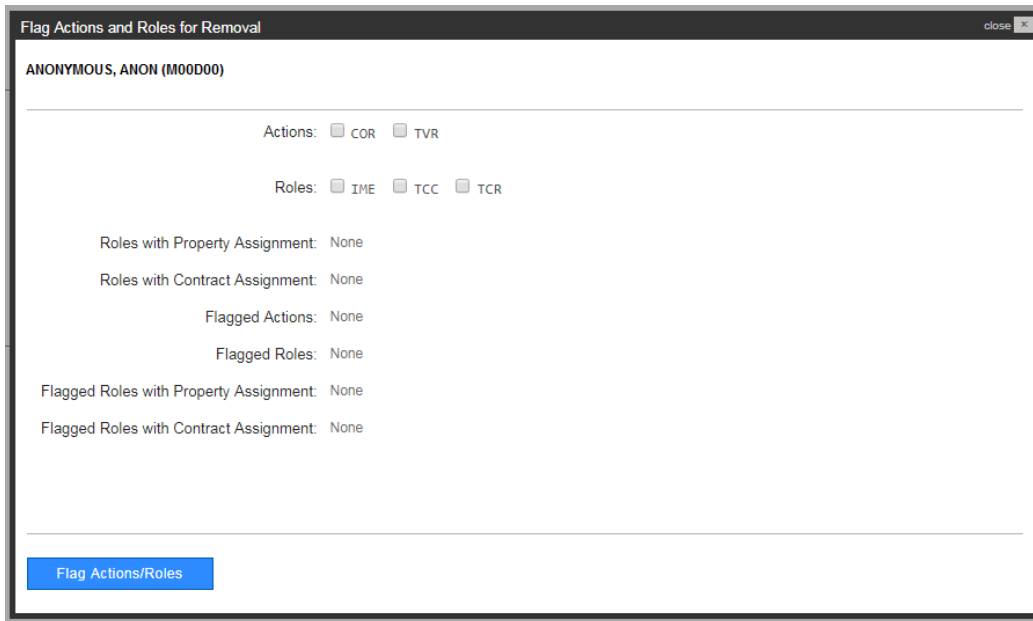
Flag Actions and Roles for Removal

close ×

ANONYMOUS, ANON (M00D00)

Actions: COR TVR

Roles: IME TCC TCR

Roles with Property Assignment: None

Roles with Contract Assignment: None

Flagged Actions: None

Flagged Roles: None

Flagged Roles with Property Assignment: None

Flagged Roles with Contract Assignment: None

Flag Actions/Roles